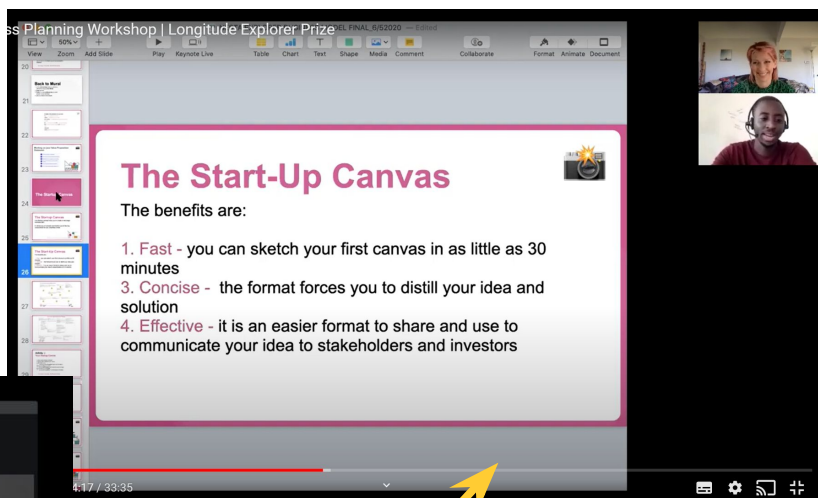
ss Planning Workshop | Longitude Explorer Prize

DEL FINAL, 6/6/2020 — Edited

View Zoom Add Slide Play Keynote Live Table Chart Text Shape Media Comment Collaborate Format Animate Document

50%

20
21
22
23
24
25
26
27
28

Back to Mural

The Start-Up Canvas

The Start-Up Canvas

The benefits are:

1. Fast - you can sketch your first canvas in as little as 30 minutes
3. Concise - the format forces you to distill your idea and solution
4. Effective - it is an easier format to share and use to communicate your idea to stakeholders and investors

4:17 / 33:35